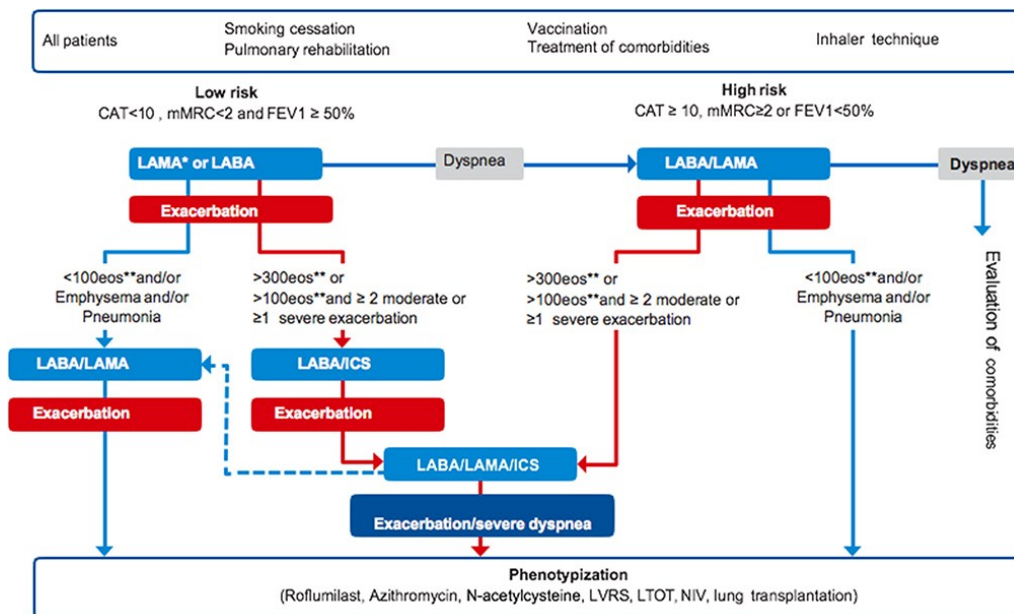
All patients

Smoking cessation
Pulmonary rehabilitation

Vaccination
Treatment of comorbidities

Inhaler technique

Low risk
CAT<10 , mMRC<2 and FEV1 ≥ 50%

High risk
CAT ≥ 10, mMRC≥2 or FEV1<50%

LAMA* or LABA

Dyspnea

LABA/LAMA

Dyspnea

Exacerbation

Exacerbation

<100eos**and/or Emphysema and/or Pneumonia

>300eos** or >100eos**and ≥ 2 moderate or ≥1 severe exacerbation

>300eos** or >100eos**and ≥ 2 moderate or ≥1 severe exacerbation

<100eos**and/or Emphysema and/or Pneumonia

Evaluation of comorbidities

LABA/LAMA

LABA/ICS

Exacerbation

Exacerbation

LABA/LAMA/ICS

Exacerbation/severe dyspnea

Phenotypization
(Roflumilast, Azithromycin, N-acetylcysteine, LVRS, LTOT, NIV, lung transplantation)